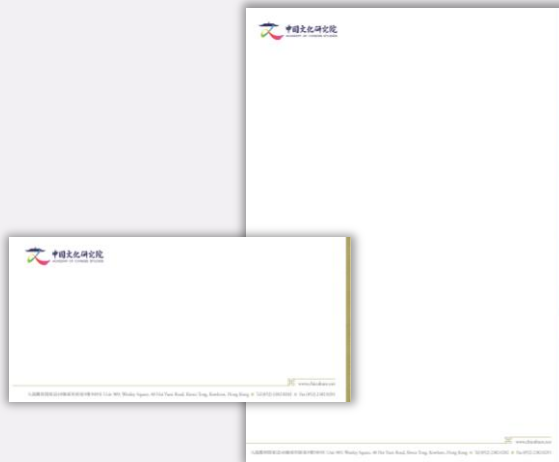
中国文化研究院
ACADEMY OF CHINESE STUDIES

中国文化研究院
ACADEMY OF CHINESE STUDIES

www.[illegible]

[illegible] Unit 901, Wesley Square, 88 Hoi Yuen Road, Kwun Tong, Kowloon, Hong Kong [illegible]

www.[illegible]

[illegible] Unit 901, Wesley Square, 88 Hoi Yuen Road, Kwun Tong, Kowloon, Hong Kong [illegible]